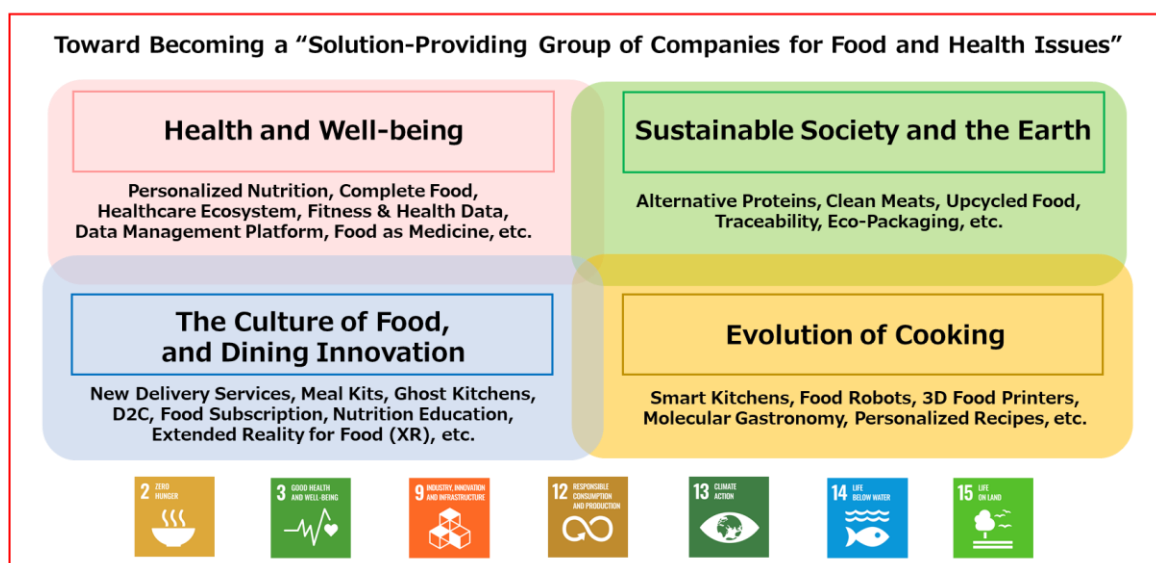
Toward Becoming a "Solution-Providing Group of Companies for Food and Health Issues"

Health and Well-being

Personalized Nutrition, Complete Food, Healthcare Ecosystem, Fitness & Health Data, Data Management Platform, Food as Medicine, etc.

Sustainable Society and the Earth

Alternative Proteins, Clean Meats, Upcycled Food, Traceability, Eco-Packaging, etc.

The Culture of Food, and Dining Innovation

New Delivery Services, Meal Kits, Ghost Kitchens, D2C, Food Subscription, Nutrition Education, Extended Reality for Food (XR), etc.

Evolution of Cooking

Smart Kitchens, Food Robots, 3D Food Printers, Molecular Gastronomy, Personalized Recipes, etc.

2 ZERO HUNGER

3 GOOD HEALTH AND WELL-BEING

9 INDUSTRY, INNOVATION AND INFRASTRUCTURE

12 RESPONSIBLE CONSUMPTION AND PRODUCTION

13 CLIMATE ACTION

14 LIFE BELOW WATER

15 LIFE ON LAND